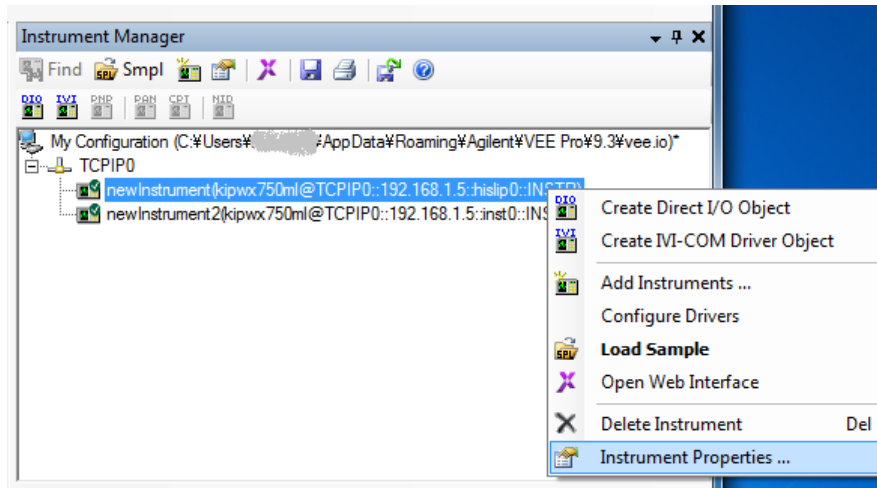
Instrument Manager

Find Smpl

DIO IVI PNP PAN CPT NID

My Configuration (C:¥Users¥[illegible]¥AppData¥Roaming¥Agilent¥VEE Pro¥9.3¥vee.io)*
TCPIP0
newInstrument(kipwx750ml@TCPIP0::192.168.1.5::hislip0::INSTR)
newInstrument2(kipwx750ml@TCPIP0::192.168.1.5::inst0::INS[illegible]

DIO Create Direct I/O Object
IVI Create IVI-COM Driver Object
Add Instruments ...
Configure Drivers
SPL Load Sample
Open Web Interface
Delete Instrument Del
Instrument Properties ...